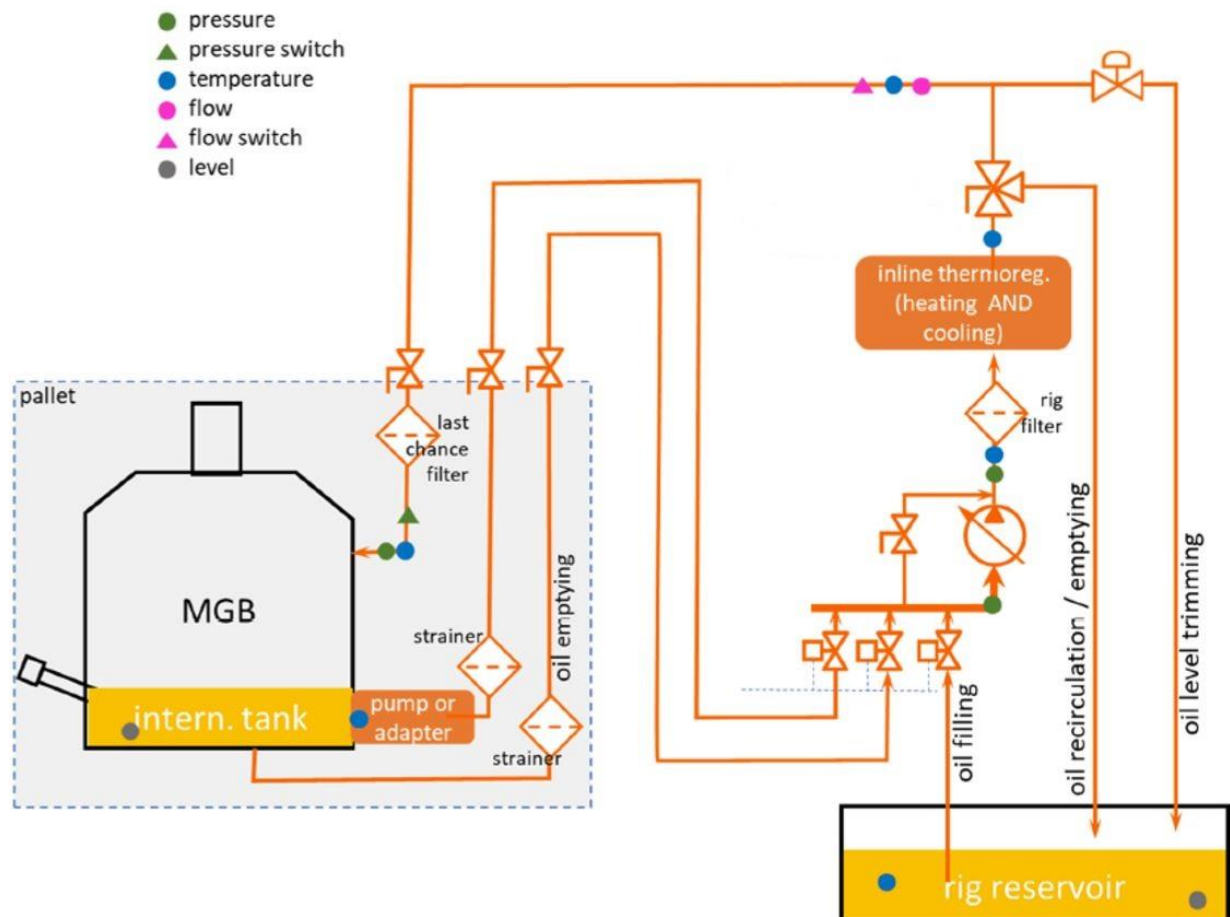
pressure
pressure switch
temperature
flow
flow switch
level

pallet

last chance filter

MGB

intern. tank

pump or adapter

strainer

oil emptying

strainer

inline thermoreg. (heating AND cooling)

rig filter

oil filling

oil recirculation / emptying

oil level trimming

rig reservoir